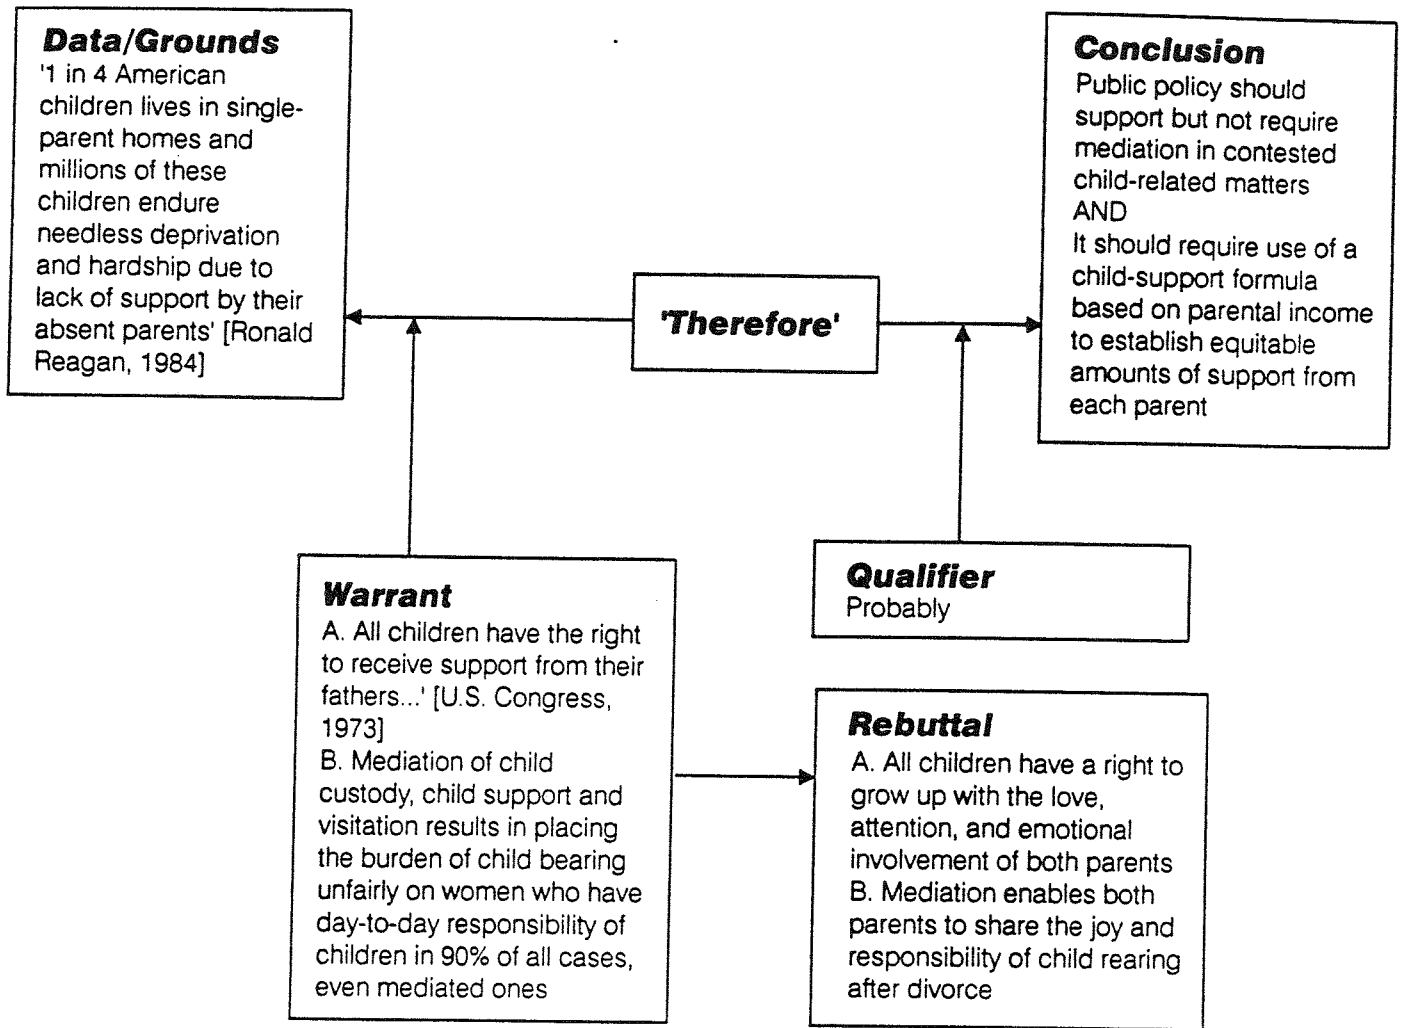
Data/Grounds
'1 in 4 American children lives in single-parent homes and millions of these children endure needless deprivation and hardship due to lack of support by their absent parents' [Ronald Reagan, 1984]

'Therefore'

Conclusion
Public policy should support but not require mediation in contested child-related matters
AND
It should require use of a child-support formula based on parental income to establish equitable amounts of support from each parent

Warrant
A. All children have the right to receive support from their fathers...' [U.S. Congress, 1973]
B. Mediation of child custody, child support and visitation results in placing the burden of child bearing unfairly on women who have day-to-day responsibility of children in 90% of all cases, even mediated ones

Qualifier
Probably

Rebuttal
A. All children have a right to grow up with the love, attention, and emotional involvement of both parents
B. Mediation enables both parents to share the joy and responsibility of child rearing after divorce